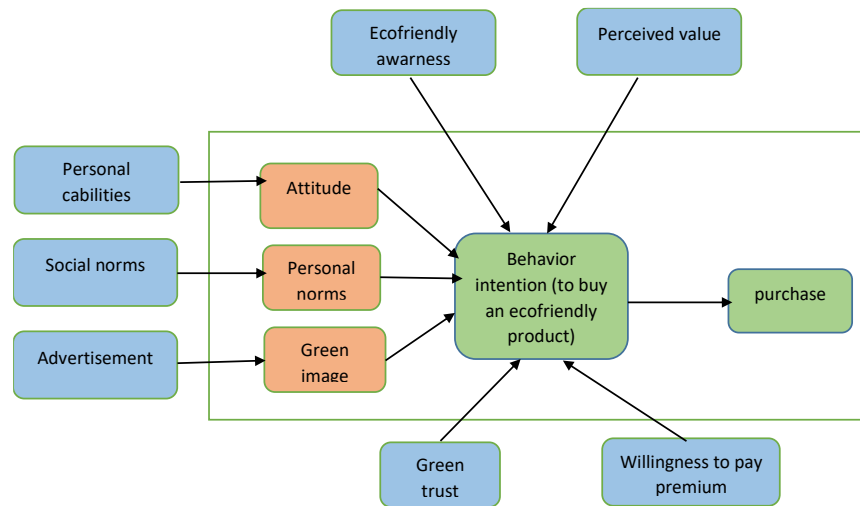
Ecofriendly awarness

Perceived value

Personal cabilities

Attitude

Social norms

Personal norms

Advertisement

Green image

Behavior intention (to buy an ecofriendly product)

purchase

Green trust

Willingness to pay premium